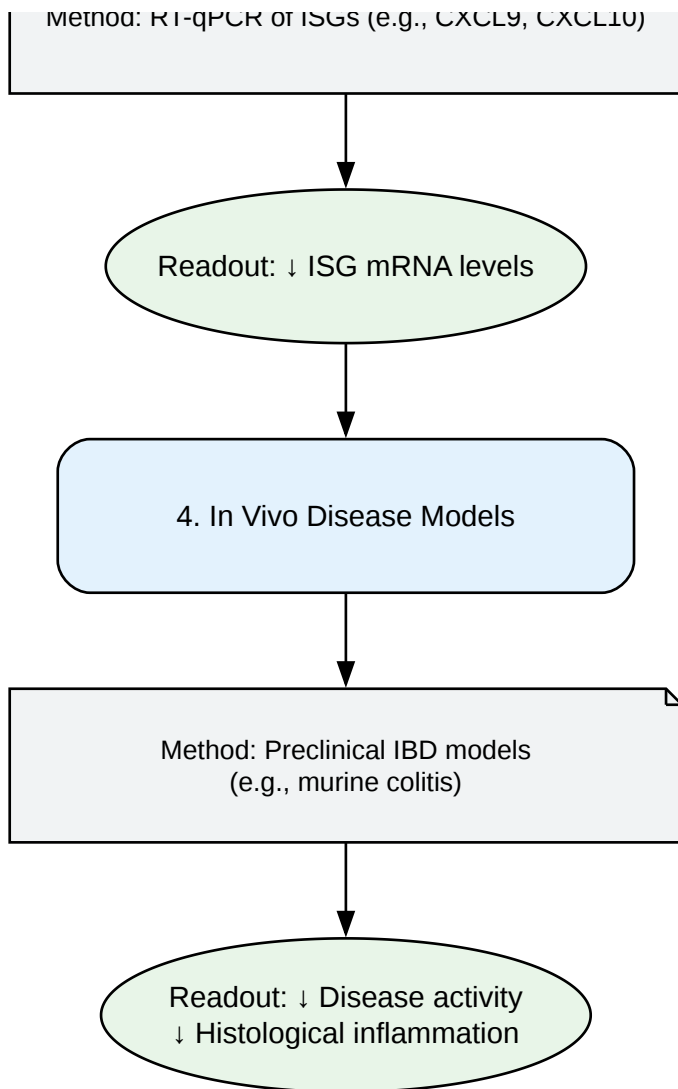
Method: RT-qPCR of ISGs (e.g., CXCL9, CXCL10)

Readout: ↓ ISG mRNA levels

4. In Vivo Disease Models

Method: Preclinical IBD models (e.g., murine colitis)

Readout: ↓ Disease activity ↓ Histological inflammation